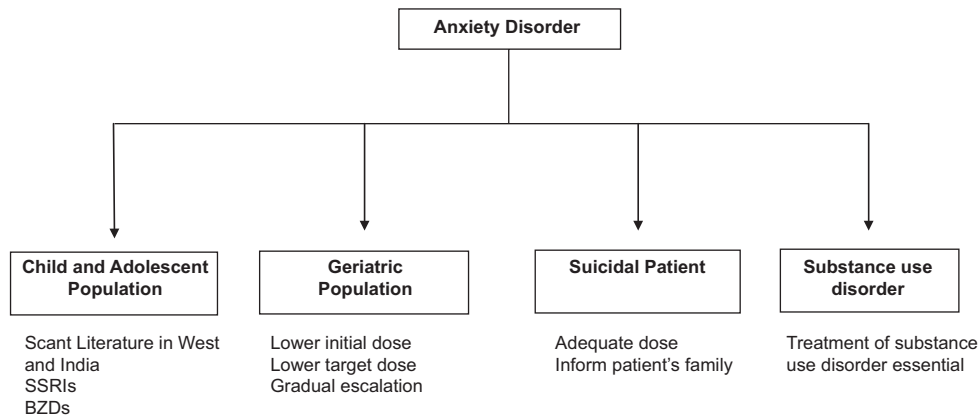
Anxiety Disorder

Child and Adolescent Population

Scant Literature in West and India
SSRIs
BZDs

Geriatric Population

Lower initial dose
Lower target dose
Gradual escalation

Suicidal Patient

Adequate dose
Inform patient's family

Substance use disorder

Treatment of substance use disorder essential